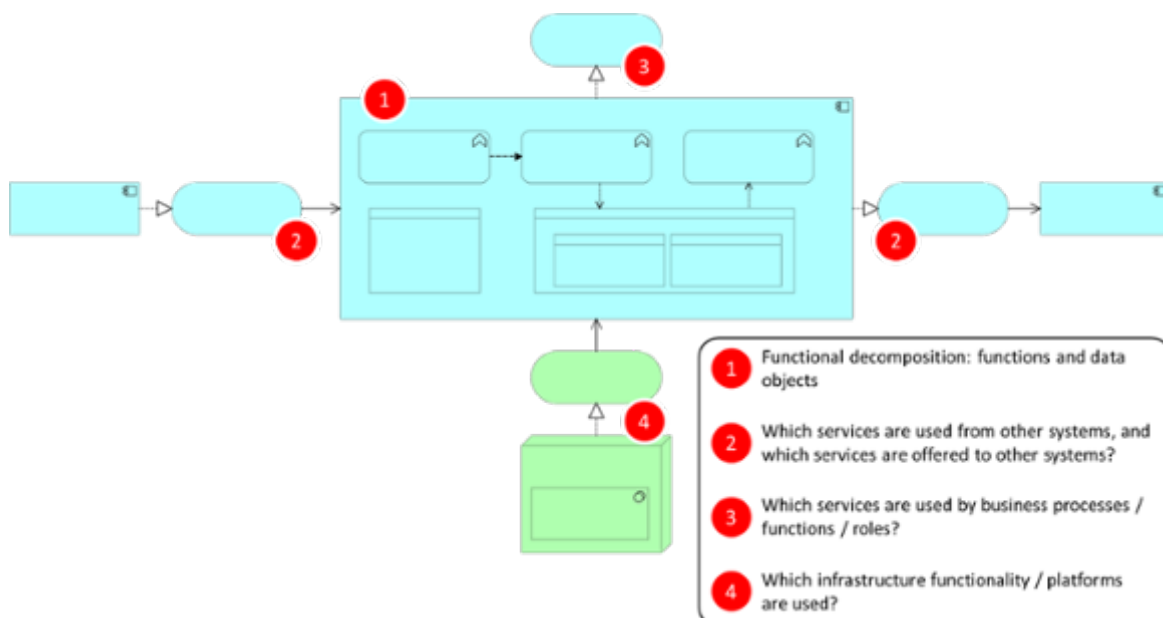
3

1

2

2

4

1 Functional decomposition: functions and data objects

2 Which services are used from other systems, and which services are offered to other systems?

3 Which services are used by business processes / functions / roles?

4 Which infrastructure functionality / platforms are used?